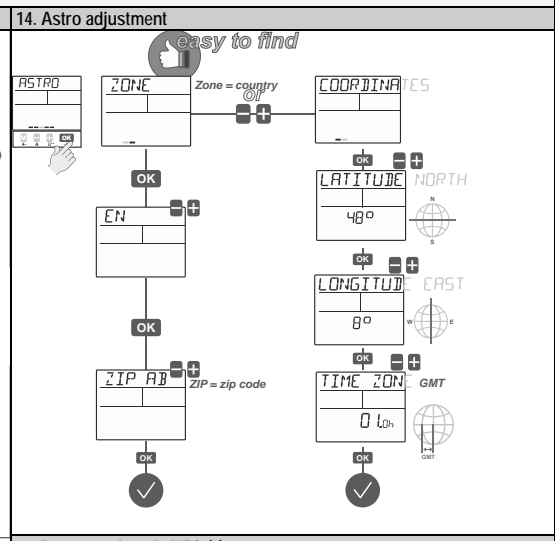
14. Astro adjustment

easy to find

ASTRO

OK

ZONE

Zone = country

or

COORDINATES

OK

EN

OK

LATITUDE NORTH

48°

N

S

OK

LONGITUDE EAST

8°

W

E

OK

ZIP AB

ZIP = zip code

OK

TIME ZONE GMT

01.0h

GMT

OK

OK